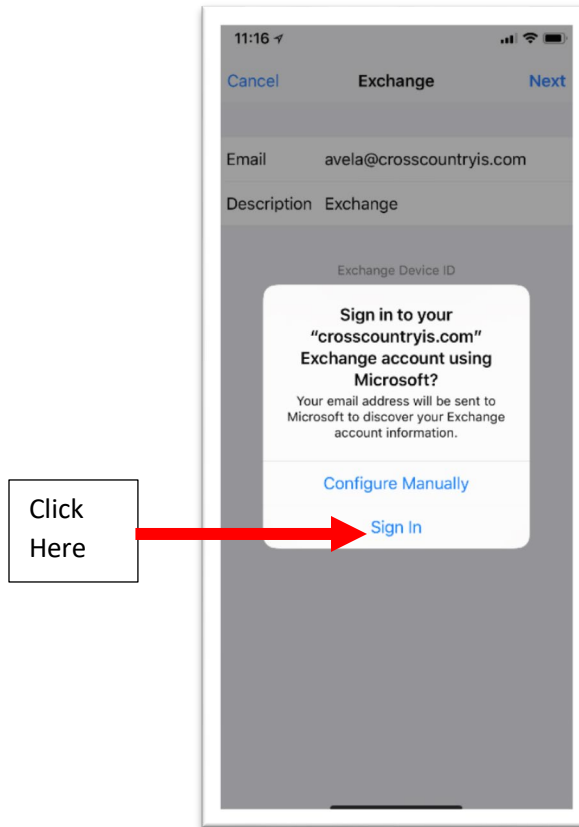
11:16

Cancel Exchange Next

Email avela@crosscountryis.com

Description Exchange

Exchange Device ID

Sign in to your "crosscountryis.com" Exchange account using Microsoft?

Your email address will be sent to Microsoft to discover your Exchange account information.

Configure Manually

Sign In

Click Here